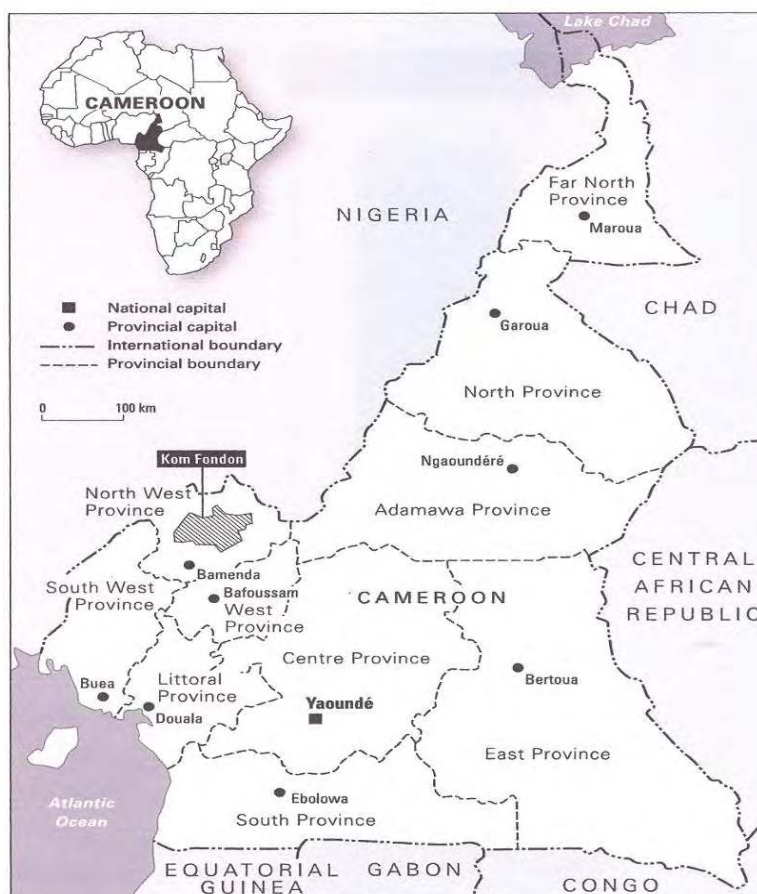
Lake Chad

CAMEROON

NIGERIA

Far North Province
Maroua

CHAD

National capital
Provincial capital
International boundary
Provincial boundary

0 100 km

Garoua

North Province

Kom Fondon

Ngaoundéré

North West Province

Adamawa Province

CENTRAL AFRICAN REPUBLIC

Bamenda

South West Province

Bafoussam

West Province

CAMEROON

Centre Province

Littoral Province

Buea

Douala

Yaoundé

Bertoua

East Province

Atlantic Ocean

Ebolowa

South Province

EQUATORIAL GUINEA

GABON

CONGO